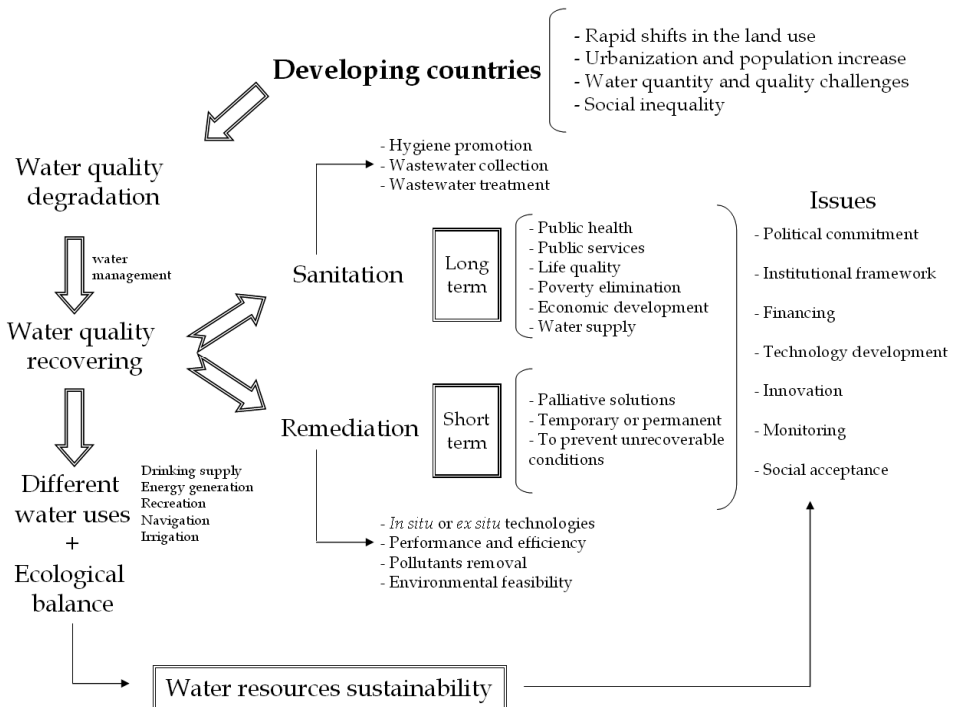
Developing countries

- Rapid shifts in the land use
- Urbanization and population increase
- Water quantity and quality challenges
- Social inequality

Water quality degradation

water management

Water quality recovering

Different water uses + Ecological balance

Drinking supply
Energy generation
Recreation
Navigation
Irrigation

- Hygiene promotion
- Wastewater collection
- Wastewater treatment

Sanitation

Long term

- Public health
- Public services
- Life quality
- Poverty elimination
- Economic development
- Water supply

Remediation

Short term

- Palliative solutions
- Temporary or permanent
- To prevent unrecoverable conditions

- *In situ* or *ex situ* technologies
- Performance and efficiency
- Pollutants removal
- Environmental feasibility

Issues

- Political commitment
- Institutional framework
- Financing
- Technology development
- Innovation
- Monitoring
- Social acceptance

Water resources sustainability